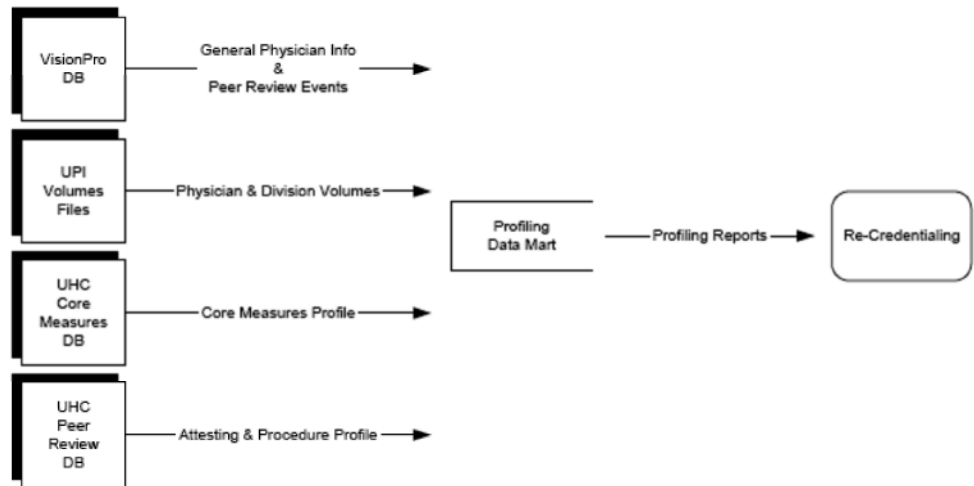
VisionPro DB

General Physician Info & Peer Review Events

UPI Volumes Files

Physician & Division Volumes

UHC Core Measures DB

Core Measures Profile

UHC Peer Review DB

Attesting & Procedure Profile

Profiling Data Mart

Profiling Reports

Re-Credentialing